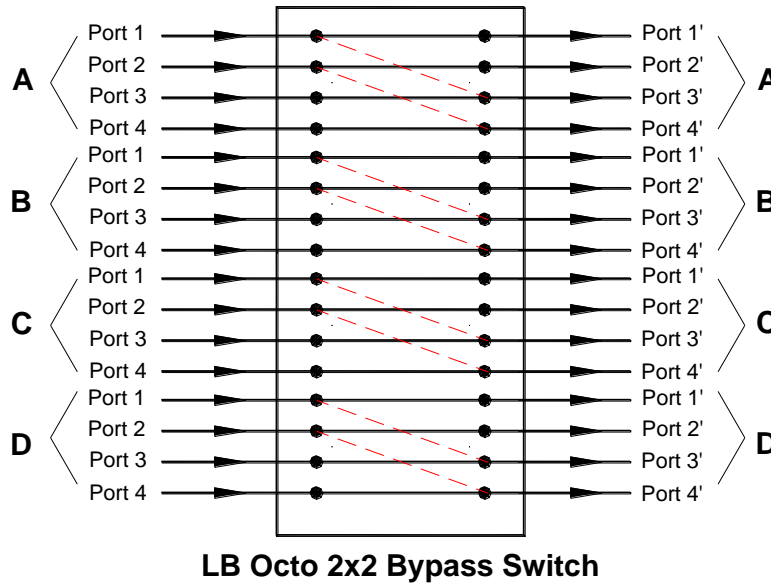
A
Port 1
Port 2
Port 3
Port 4

B
Port 1
Port 2
Port 3
Port 4

C
Port 1
Port 2
Port 3
Port 4

D
Port 1
Port 2
Port 3
Port 4

Port 1'
Port 2'
Port 3'
Port 4'
A

Port 1'
Port 2'
Port 3'
Port 4'
B

Port 1'
Port 2'
Port 3'
Port 4'
C

Port 1'
Port 2'
Port 3'
Port 4'
D

LB Octo 2x2 Bypass Switch